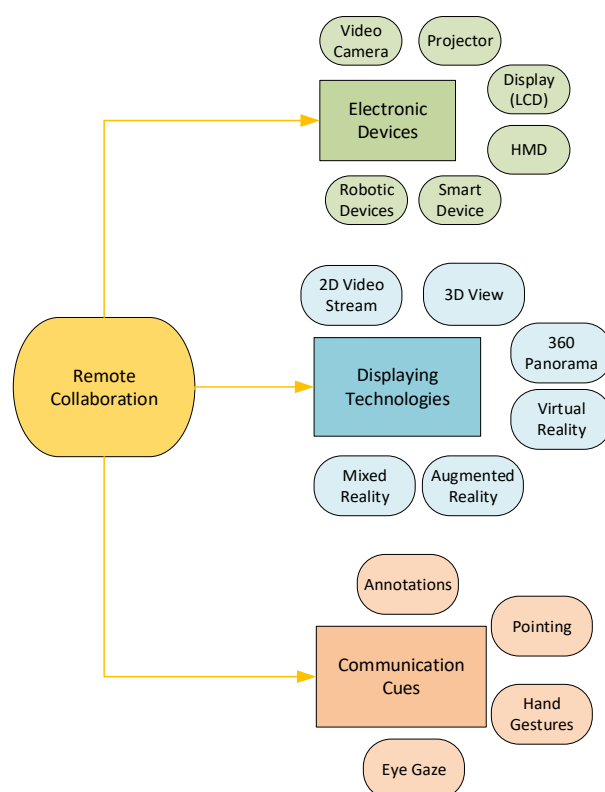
Video Camera

Projector

Display (LCD)

Electronic Devices

HMD

Robotic Devices

Smart Device

2D Video Stream

3D View

360 Panorama

Remote Collaboration

Displaying Technologies

Virtual Reality

Mixed Reality

Augmented Reality

Annotations

Pointing

Communication Cues

Hand Gestures

Eye Gaze